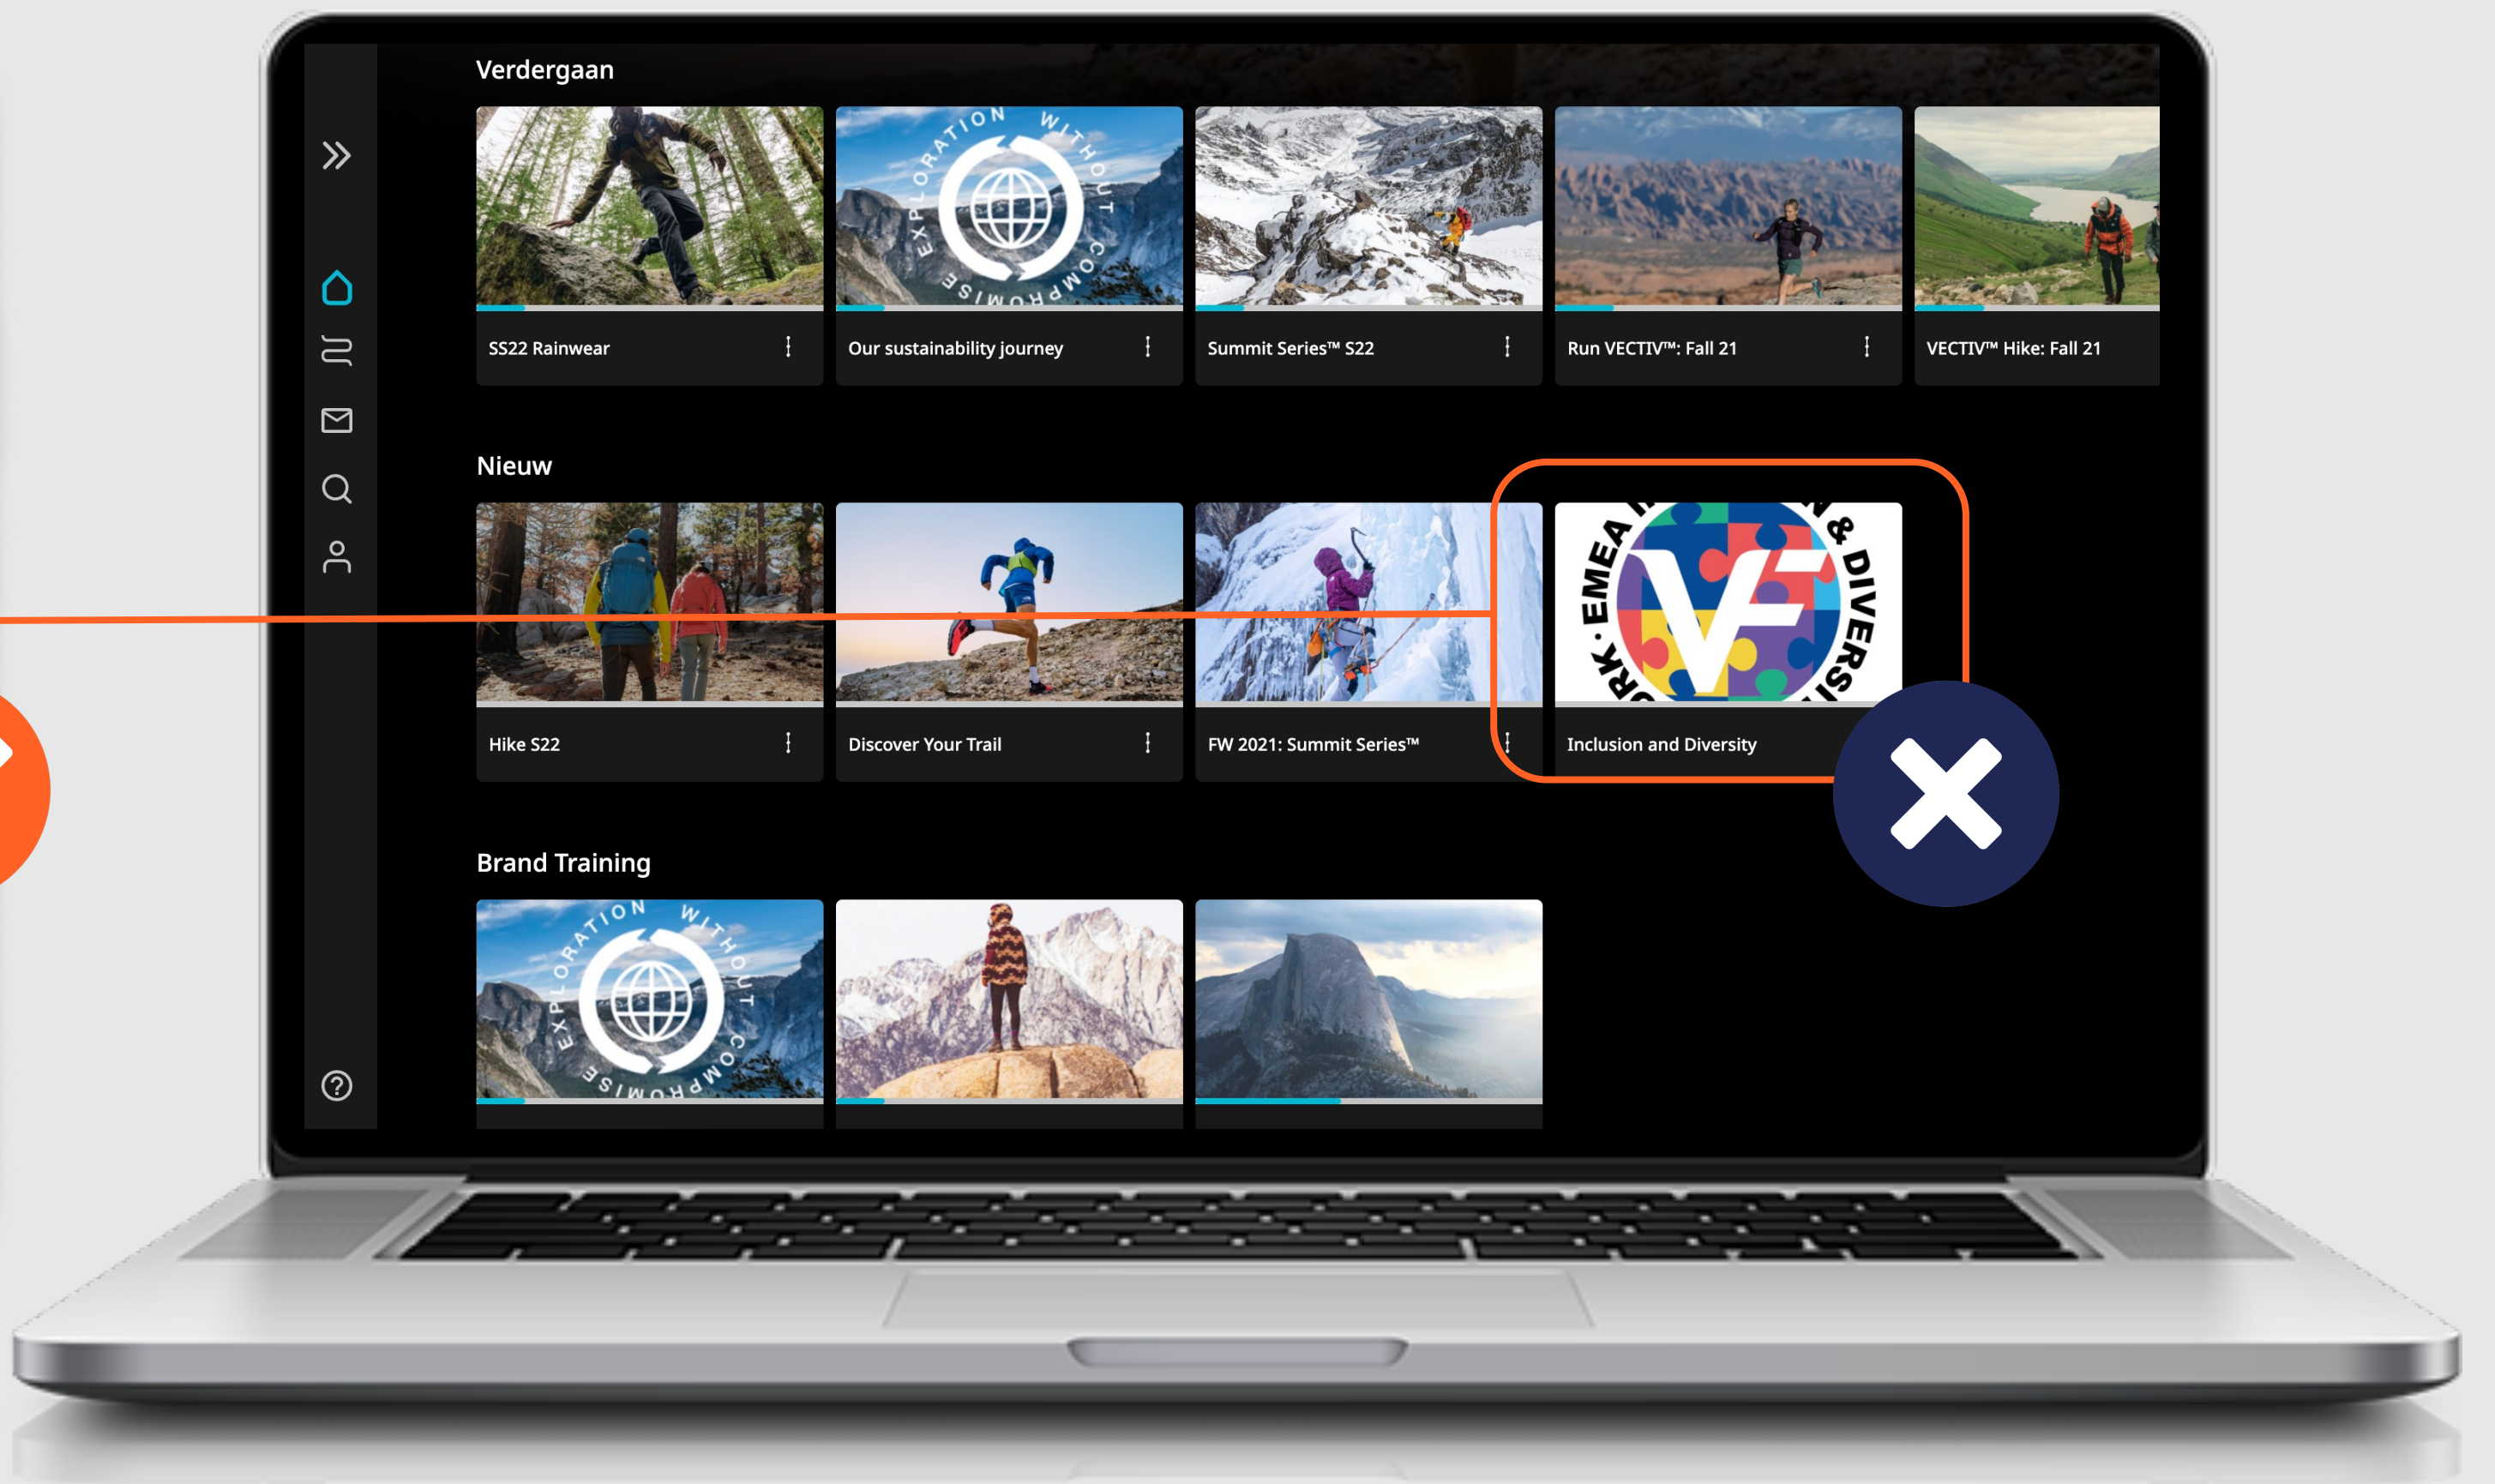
Verdergaan

EXPLORATION WITHOUT COMPROMISE

SS22 Rainwear

Our sustainability journey

Summit Series™ S22

Run VECTIV™: Fall 21

VECTIV™ Hike: Fall 21

Nieuw

Hike S22

Discover Your Trail

FW 2021: Summit Series™

RK · EMEA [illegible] & DIVERSI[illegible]

VF

Inclusion and Diversity

Brand Training

EXPLORATION WITHOUT COMPROMISE